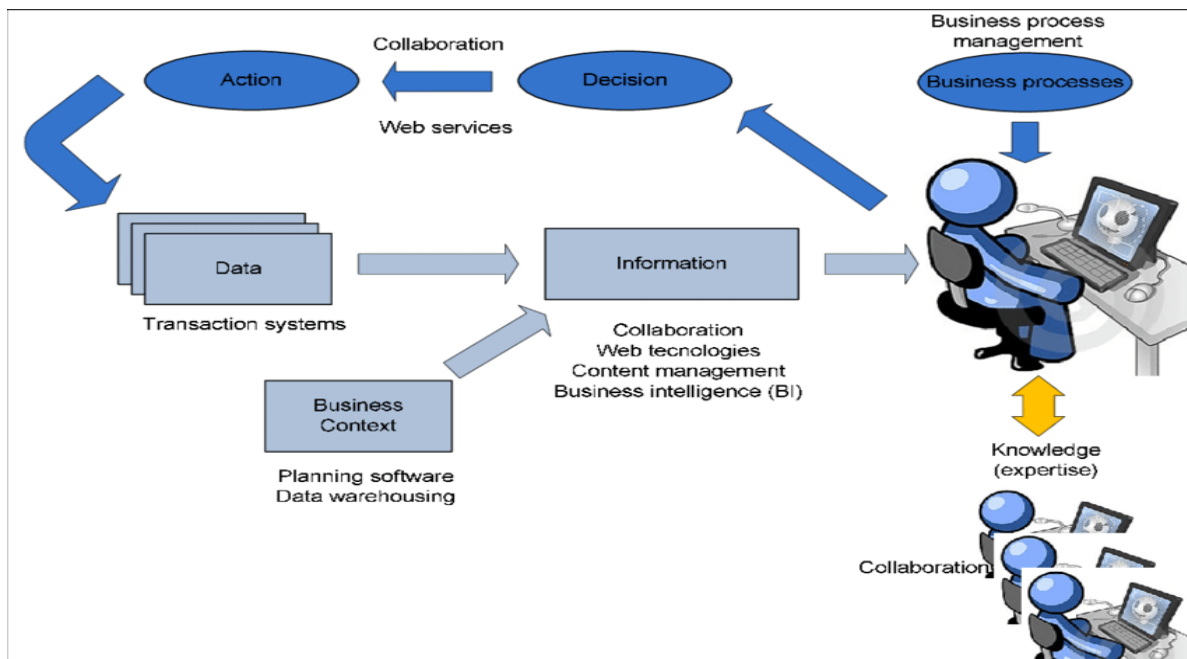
Business process management

Business processes

Collaboration

Action

Decision

Web services

Data

Transaction systems

Information

Collaboration
Web tecnologies
Content management
Business intelligence (BI)

Business Context

Planning software
Data warehousing

Knowledge (expertise)

Collaboration